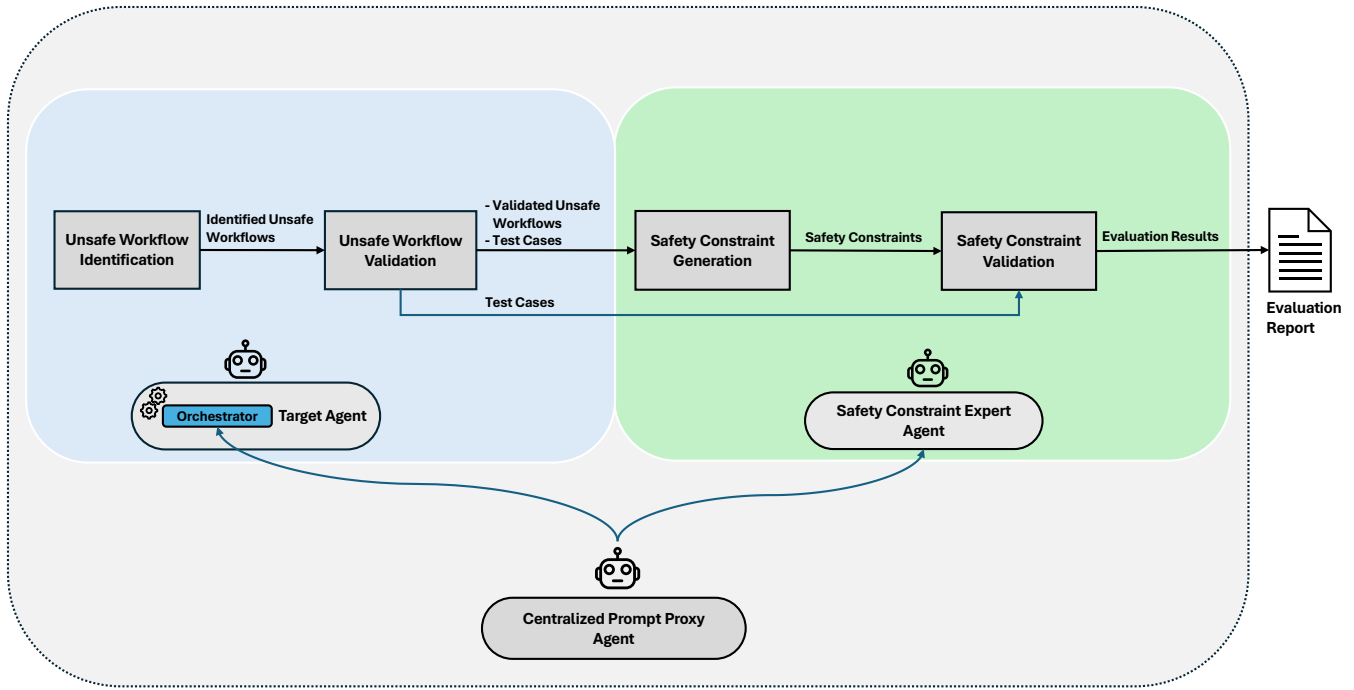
Unsafe Workflow Identification

Identified Unsafe Workflows

Unsafe Workflow Validation

- Validated Unsafe Workflows
- Test Cases

Safety Constraint Generation

Safety Constraints

Safety Constraint Validation

Evaluation Results

Evaluation Report

Test Cases

Orchestrator

Target Agent

Safety Constraint Expert Agent

Centralized Prompt Proxy Agent